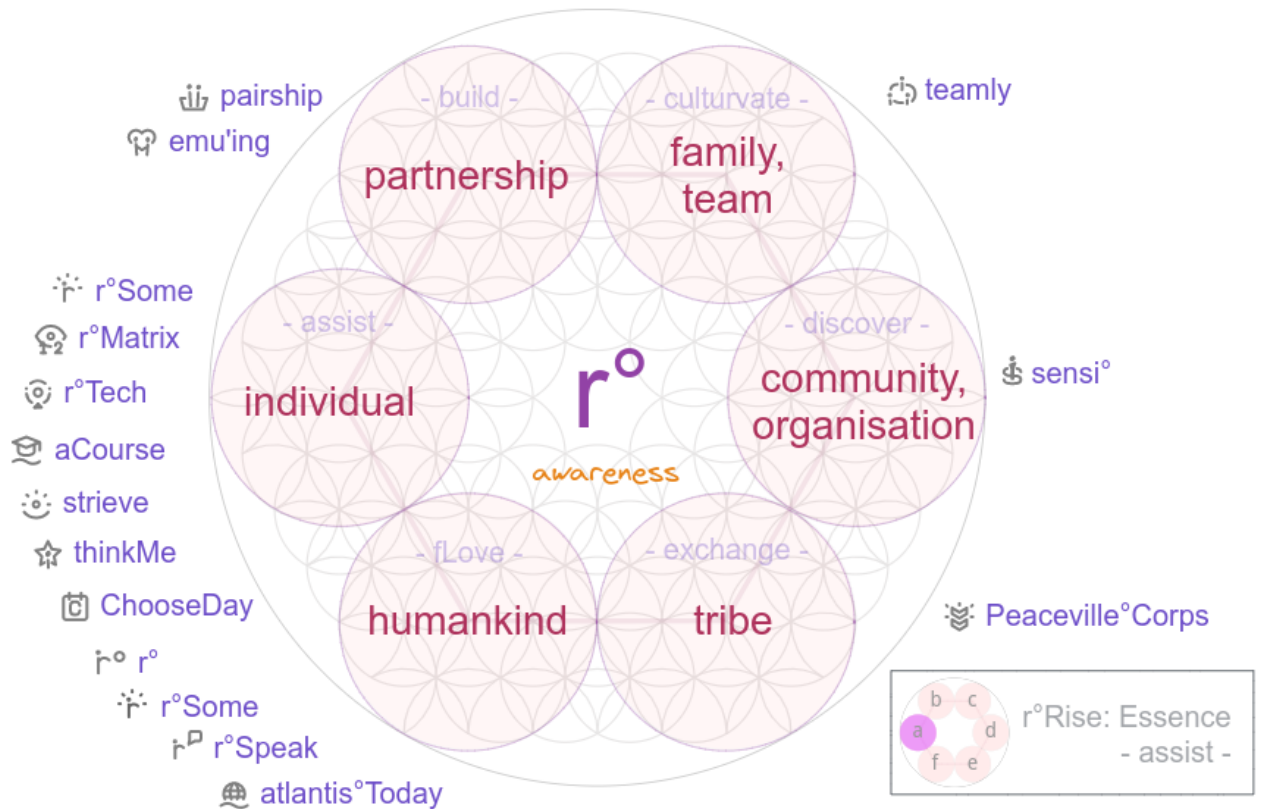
pairship
emu'ing

- build -
partnership

- culturvate -
family, team

teamly

r°Some
r°Matrix
r°Tech
aCourse
strieve
thinkMe
ChooseDay
r°
r°Some
r°Speak
atlantis°Today

- assist -
individual

r°
awareness

- discover -
community, organisation

sensi°

- fLove -
humankind

- exchange -
tribe

Peaceville°Corps

b
c
a
d
f
e
r°Rise: Essence
- assist -